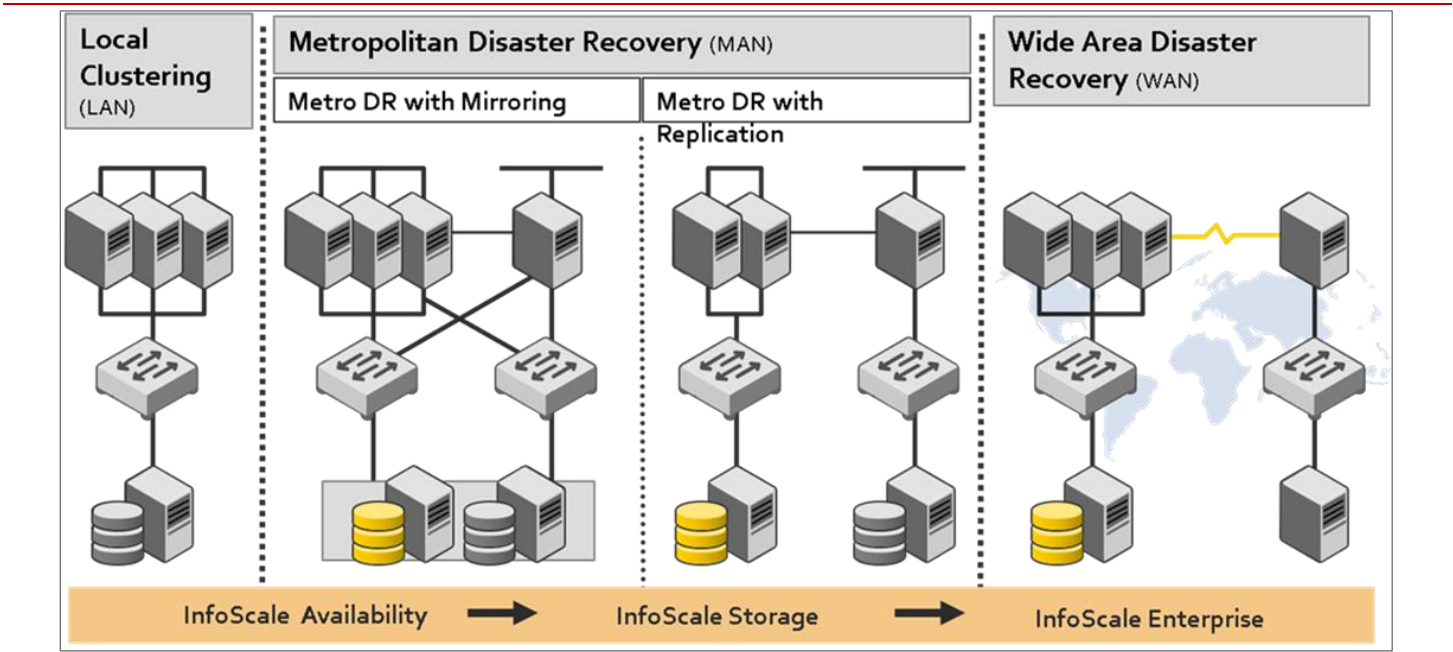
Local Clustering (LAN)

Metropolitan Disaster Recovery (MAN)

Metro DR with Mirroring

Metro DR with Replication

Wide Area Disaster Recovery (WAN)

InfoScale Availability

InfoScale Storage

InfoScale Enterprise